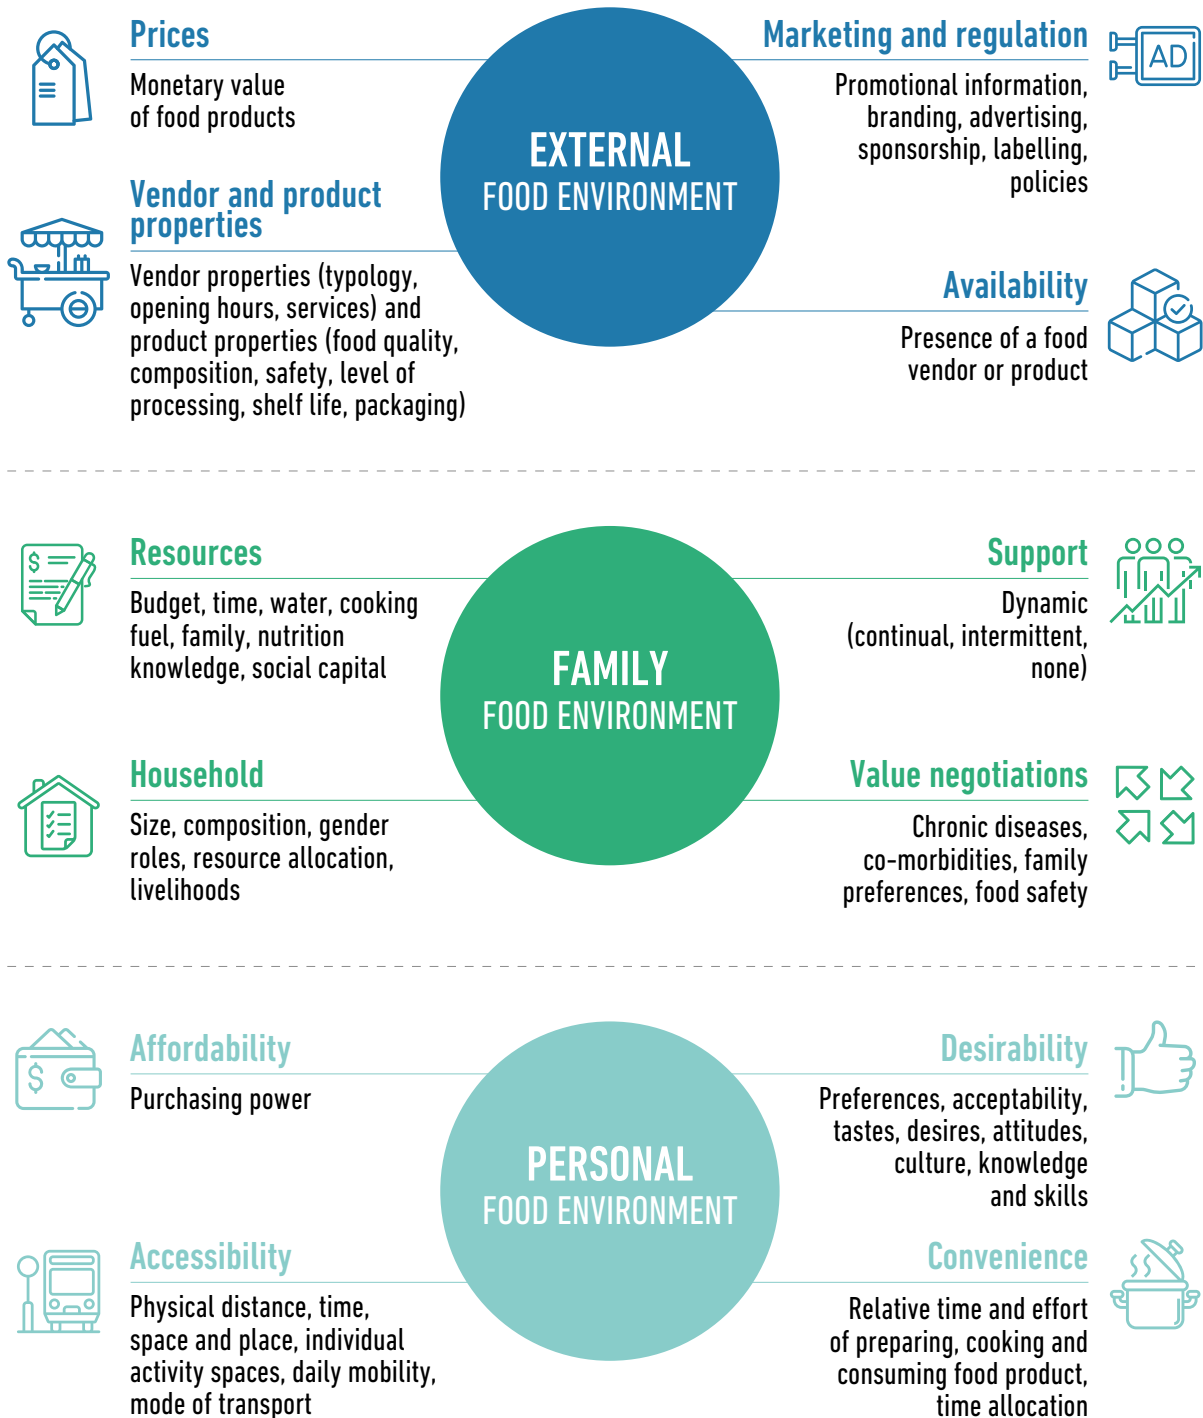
Prices
Monetary value of food products

Vendor and product properties
Vendor properties (typology, opening hours, services) and product properties (food quality, composition, safety, level of processing, shelf life, packaging)

EXTERNAL
FOOD ENVIRONMENT

Marketing and regulation
AD
Promotional information, branding, advertising, sponsorship, labelling, policies

Availability
Presence of a food vendor or product

Resources
$
Budget, time, water, cooking fuel, family, nutrition knowledge, social capital

Household
Size, composition, gender roles, resource allocation, livelihoods

FAMILY
FOOD ENVIRONMENT

Support
Dynamic (continual, intermittent, none)

Value negotiations
Chronic diseases, co-morbidities, family preferences, food safety

Affordability
$
Purchasing power

Accessibility
Physical distance, time, space and place, individual activity spaces, daily mobility, mode of transport

PERSONAL
FOOD ENVIRONMENT

Desirability
Preferences, acceptability, tastes, desires, attitudes, culture, knowledge and skills

Convenience
Relative time and effort of preparing, cooking and consuming food product, time allocation